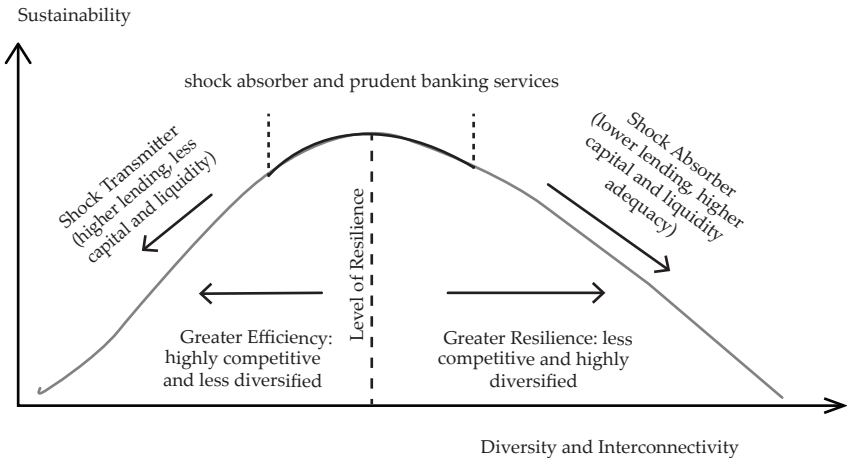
Sustainability

shock absorber and prudent banking services

Shock Transmitter (higher lending, less capital and liquidity)

Shock Absorber (lower lending, higher capital and liquidity adequacy)

Level of Resilience

Greater Efficiency: highly competitive and less diversified

Greater Resilience: less competitive and highly diversified

Diversity and Interconnectivity